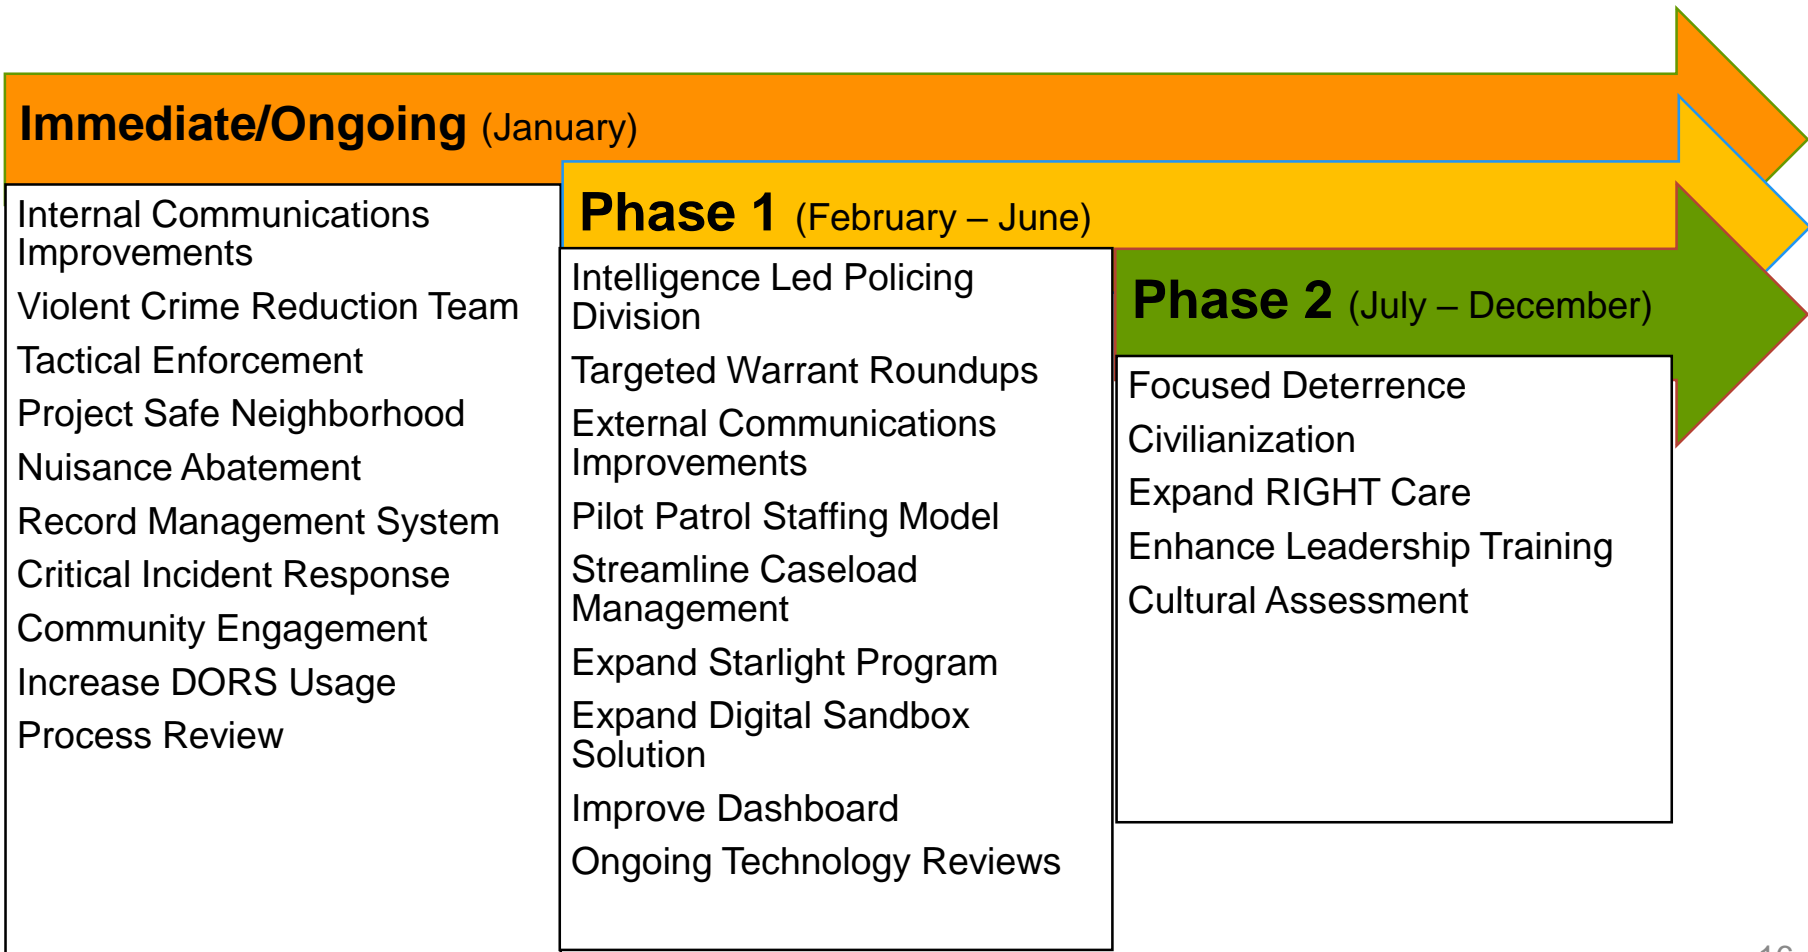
Immediate/Ongoing (January)

Internal Communications Improvements
Violent Crime Reduction Team
Tactical Enforcement
Project Safe Neighborhood
Nuisance Abatement
Record Management System
Critical Incident Response
Community Engagement
Increase DORS Usage
Process Review

Phase 1 (February – June)

Intelligence Led Policing Division
Targeted Warrant Roundups
External Communications Improvements
Pilot Patrol Staffing Model
Streamline Caseload Management
Expand Starlight Program
Expand Digital Sandbox Solution
Improve Dashboard
Ongoing Technology Reviews

Phase 2 (July – December)

Focused Deterrence
Civilianization
Expand RIGHT Care
Enhance Leadership Training
Cultural Assessment

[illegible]